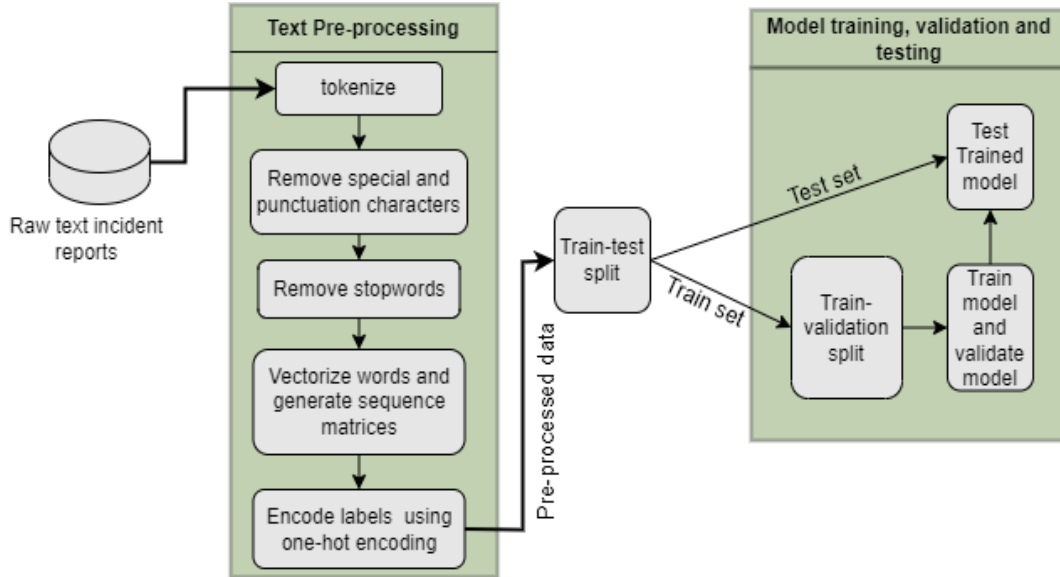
Raw text incident reports

Text Pre-processing

tokenize

Remove special and punctuation characters

Remove stopwords

Vectorize words and generate sequence matrices

Encode labels using one-hot encoding

Pre-processed data

Train-test split

Test set

Train set

Model training, validation and testing

Test Trained model

Train-validation split

Train model and validate model